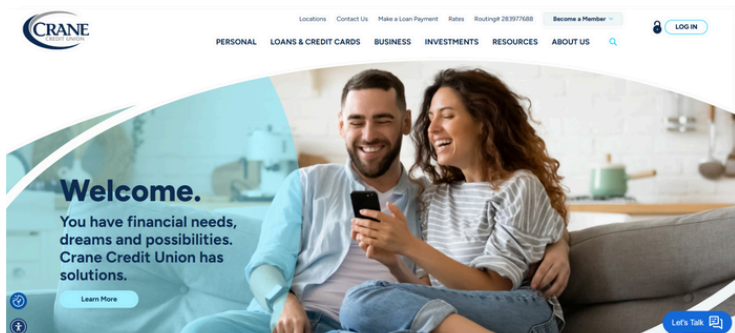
CRANE CREDIT UNION

Locations Contact Us Make a Loan Payment Rates Routing# 283977688 Become a Member

LOG IN

PERSONAL LOANS & CREDIT CARDS BUSINESS INVESTMENTS RESOURCES ABOUT US

Welcome.

You have financial needs, dreams and possibilities. Crane Credit Union has solutions.

Learn More

Let's Talk